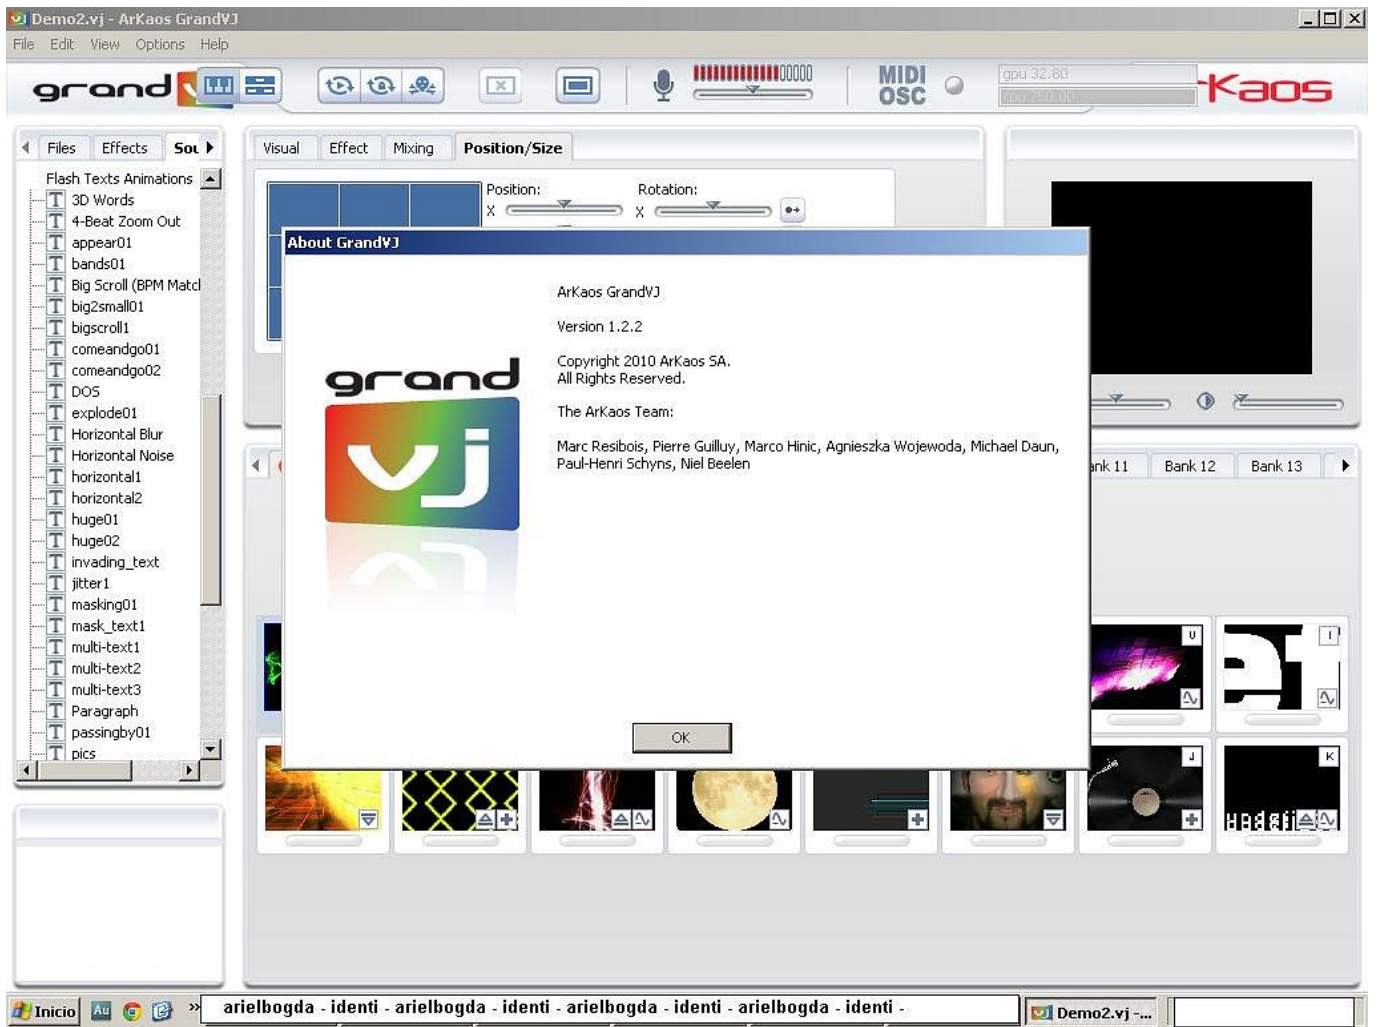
Demo2.vj - ArKaos GrandVJ

File Edit View Options Help

grand

MIDI OSC

gpu 32.80

gpu 250.00

Kaos

Files Effects Sou

Flash Texts Animations
3D Words
4-Beat Zoom Out
appear01
bands01
Big Scroll (BPM Matcl
big2small01
bigscroll1
comeandgo01
comeandgo02
DOS
explode01
Horizontal Blur
Horizontal Noise
horizontal1
horizontal2
huge01
huge02
invading_text
jitter1
masking01
mask_text1
multi-text1
multi-text2
multi-text3
Paragraph
passingby01
pics

Visual Effect Mixing Position/Size

Position:
X
Rotation:
X

About GrandVJ

grand vj

ArKaos GrandVJ

Version 1.2.2

Copyright 2010 ArKaos SA.
All Rights Reserved.

The ArKaos Team:

Marc Resibois, Pierre Guilluy, Marco Hinic, Agnieszka Wojewoda, Michael Daun, Paul-Henri Schyns, Niel Beelen

OK

nk 11 Bank 12 Bank 13

U
I
J
K

Inicio

arielbogda - identi - arielbogda - identi - arielbogda - identi - arielbogda - identi -

Demo2.vj -...